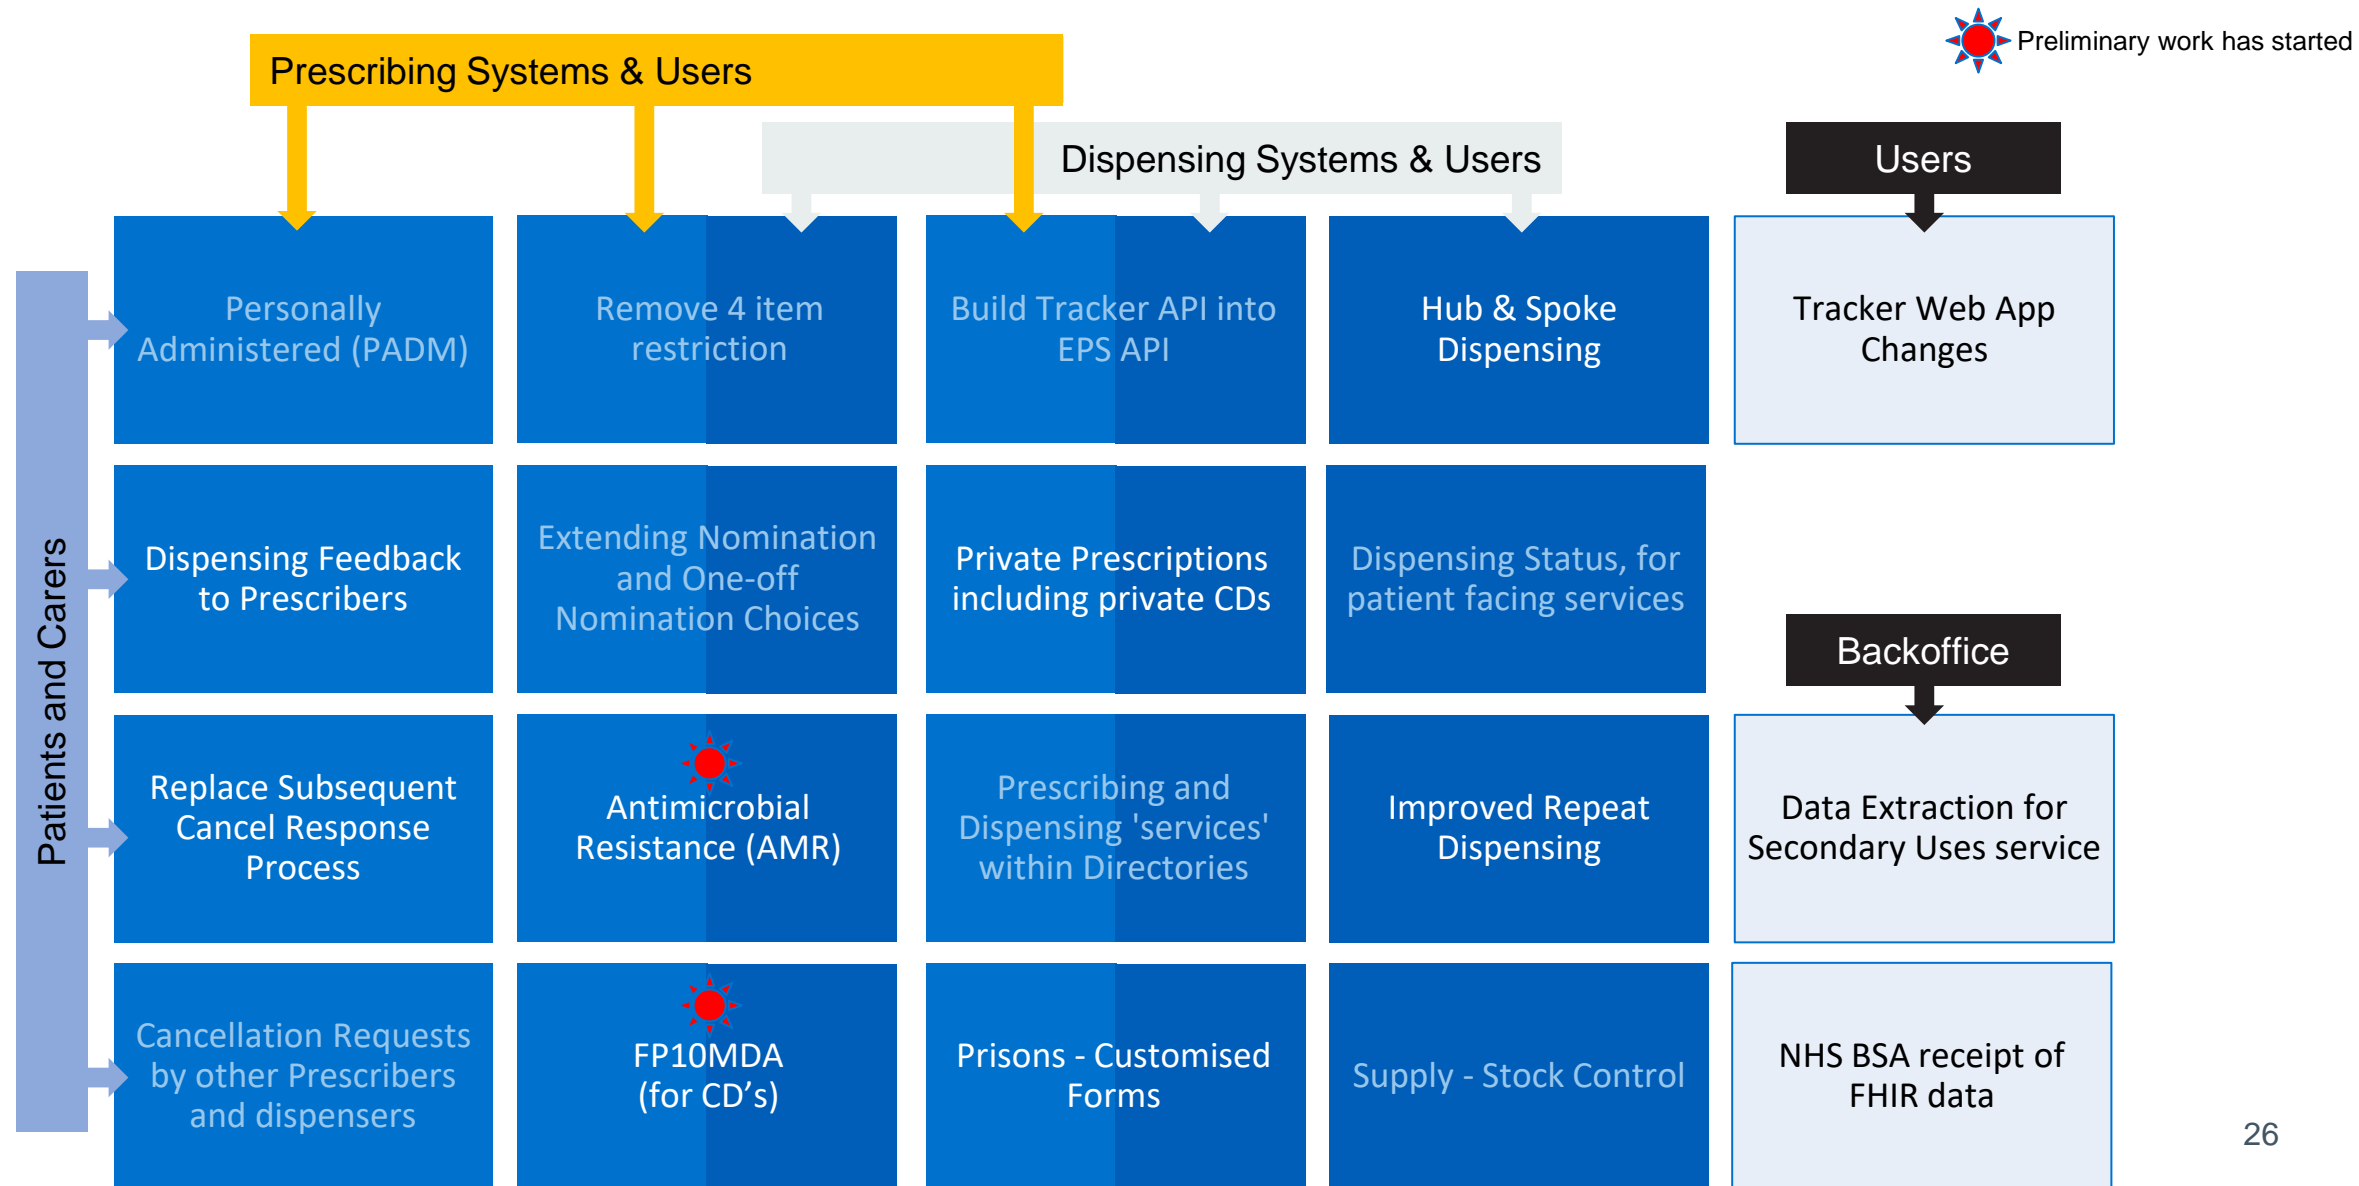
Preliminary work has started

Prescribing Systems & Users

Dispensing Systems & Users

Users

Patients and Carers

Personally Administered (PADM)

Remove 4 item restriction

Build Tracker API into EPS API

Hub & Spoke Dispensing

Tracker Web App Changes

Dispensing Feedback to Prescribers

Extending Nomination and One-off Nomination Choices

Private Prescriptions including private CDs

Dispensing Status, for patient facing services

Backoffice

Replace Subsequent Cancel Response Process

Antimicrobial Resistance (AMR)

Prescribing and Dispensing 'services' within Directories

Improved Repeat Dispensing

Data Extraction for Secondary Uses service

Cancellation Requests by other Prescribers and dispensers

FP10MDA (for CD’s)

Prisons - Customised Forms

Supply - Stock Control

NHS BSA receipt of FHIR data

26